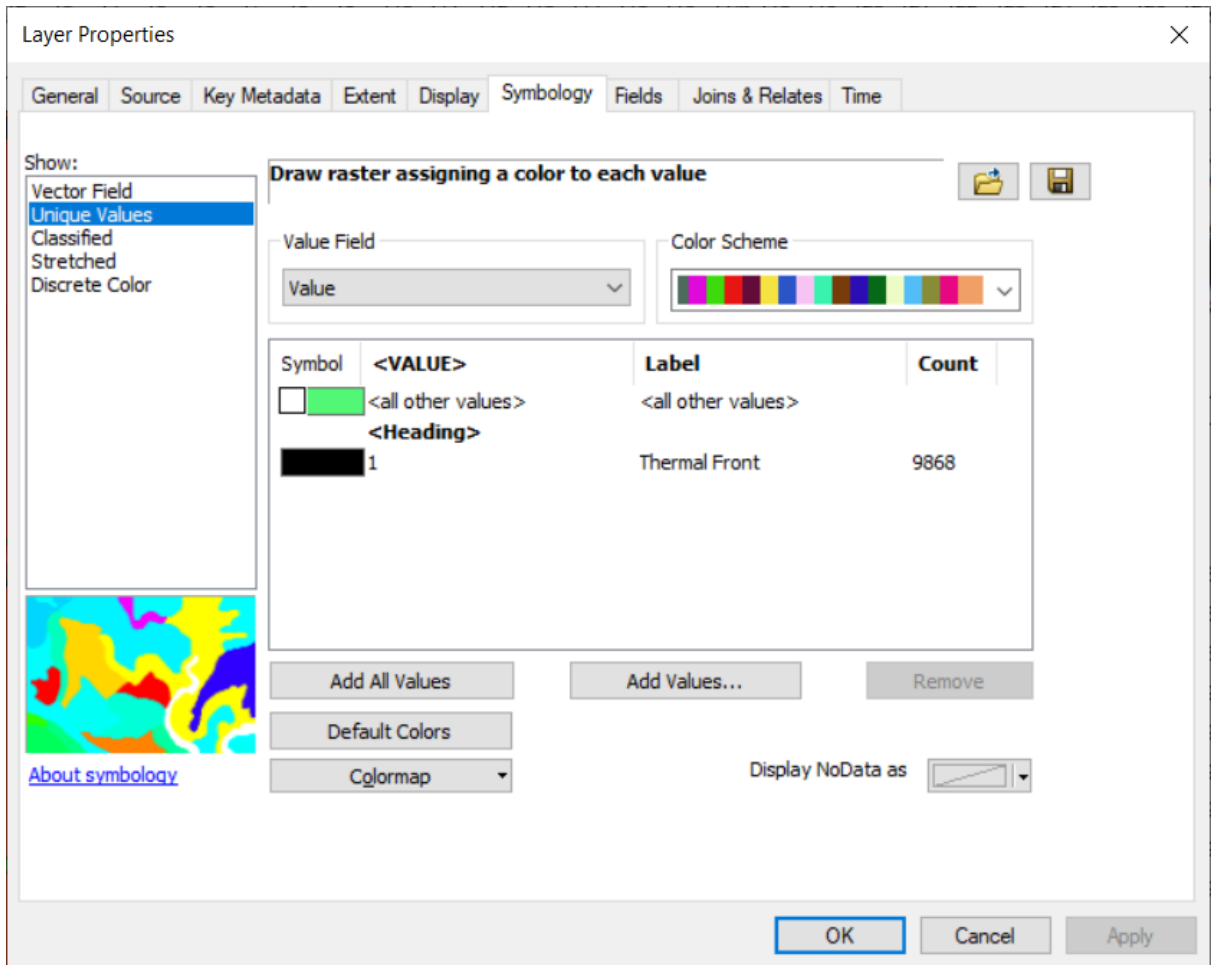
Layer Properties

General | Source | Key Metadata | Extent | Display | Symbology | Fields | Joins & Relates | Time

Show:
Vector Field
Unique Values
Classified
Stretched
Discrete Color

About symbology

Draw raster assigning a color to each value

Value Field
Value

Color Scheme

| Symbol | <VALUE> | Label | Count |
|---|---|---|---|
| | <all other values> | <all other values> | |
| | <Heading> | | |
| | 1 | Thermal Front | 9868 |

Add All Values
Add Values...
Remove
Default Colors
Colormap
Display NoData as

OK
Cancel
Apply